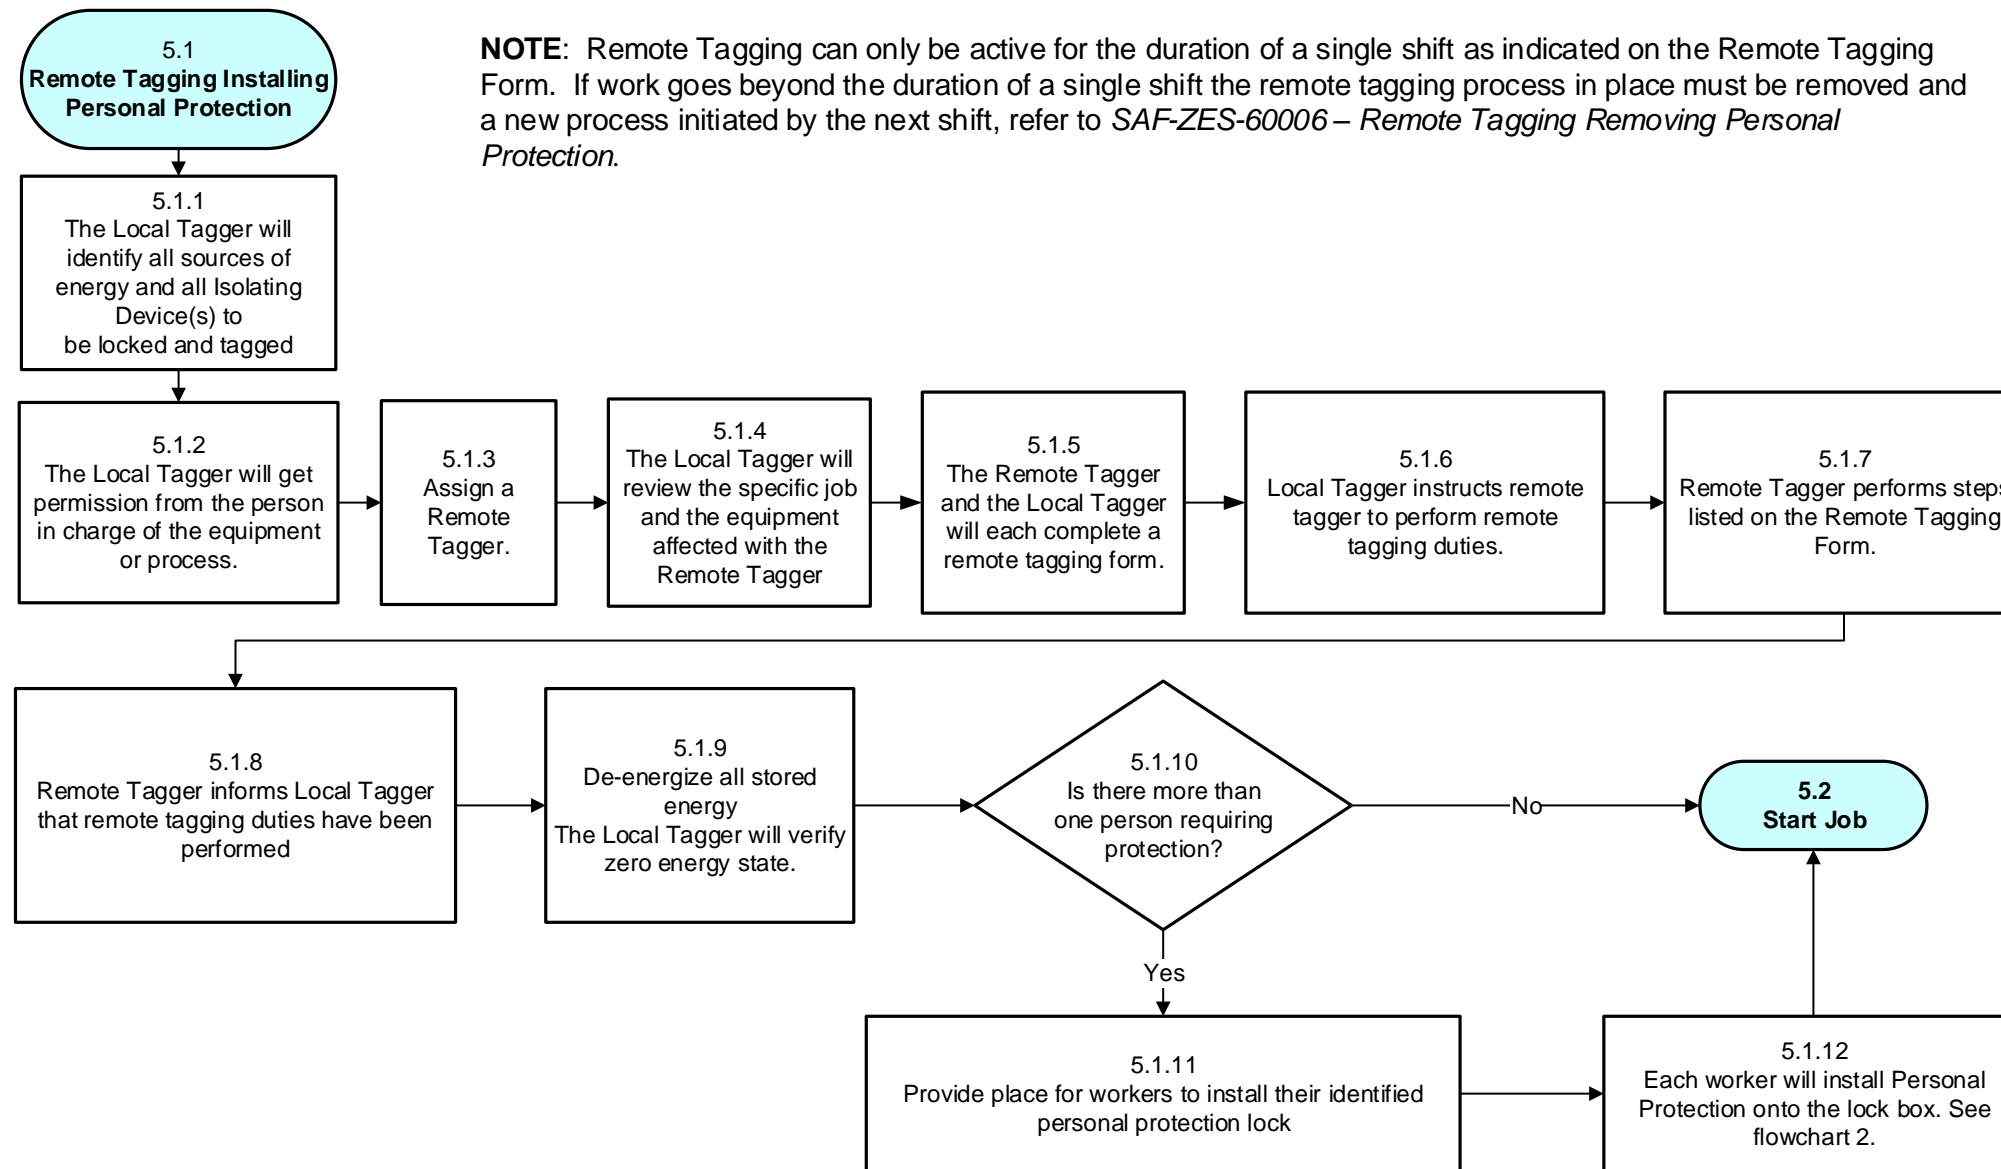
5.1
**Remote Tagging Installing Personal Protection**

**NOTE**: Remote Tagging can only be active for the duration of a single shift as indicated on the Remote Tagging Form. If work goes beyond the duration of a single shift the remote tagging process in place must be removed and a new process initiated by the next shift, refer to *SAF-ZES-60006 – Remote Tagging Removing Personal Protection.*

5.1.1
The Local Tagger will identify all sources of energy and all Isolating Device(s) to be locked and tagged

5.1.2
The Local Tagger will get permission from the person in charge of the equipment or process.

5.1.3
Assign a Remote Tagger.

5.1.4
The Local Tagger will review the specific job and the equipment affected with the Remote Tagger

5.1.5
The Remote Tagger and the Local Tagger will each complete a remote tagging form.

5.1.6
Local Tagger instructs remote tagger to perform remote tagging duties.

5.1.7
Remote Tagger performs steps listed on the Remote Tagging Form.

5.1.8
Remote Tagger informs Local Tagger that remote tagging duties have been performed

5.1.9
De-energize all stored energy
The Local Tagger will verify zero energy state.

5.1.10
Is there more than one person requiring protection?

No

**5.2**
**Start Job**

Yes

5.1.11
Provide place for workers to install their identified personal protection lock

5.1.12
Each worker will install Personal Protection onto the lock box. See flowchart 2.